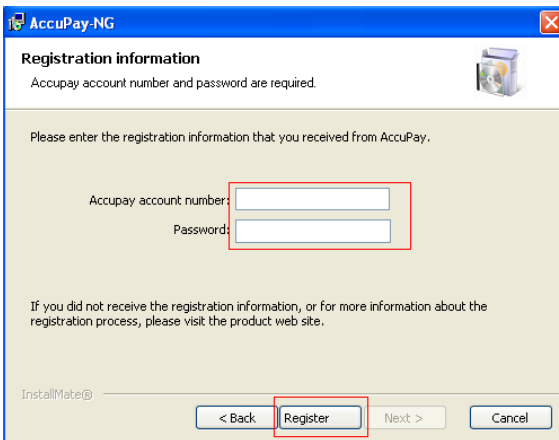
AccuPay-NG

Registration information

Accupay account number and password are required.

Please enter the registration information that you received from AccuPay.

Accupay account number:

Password:

If you did not receive the registration information, or for more information about the registration process, please visit the product web site.

InstallMate®

< Back

Register

Next >

Cancel